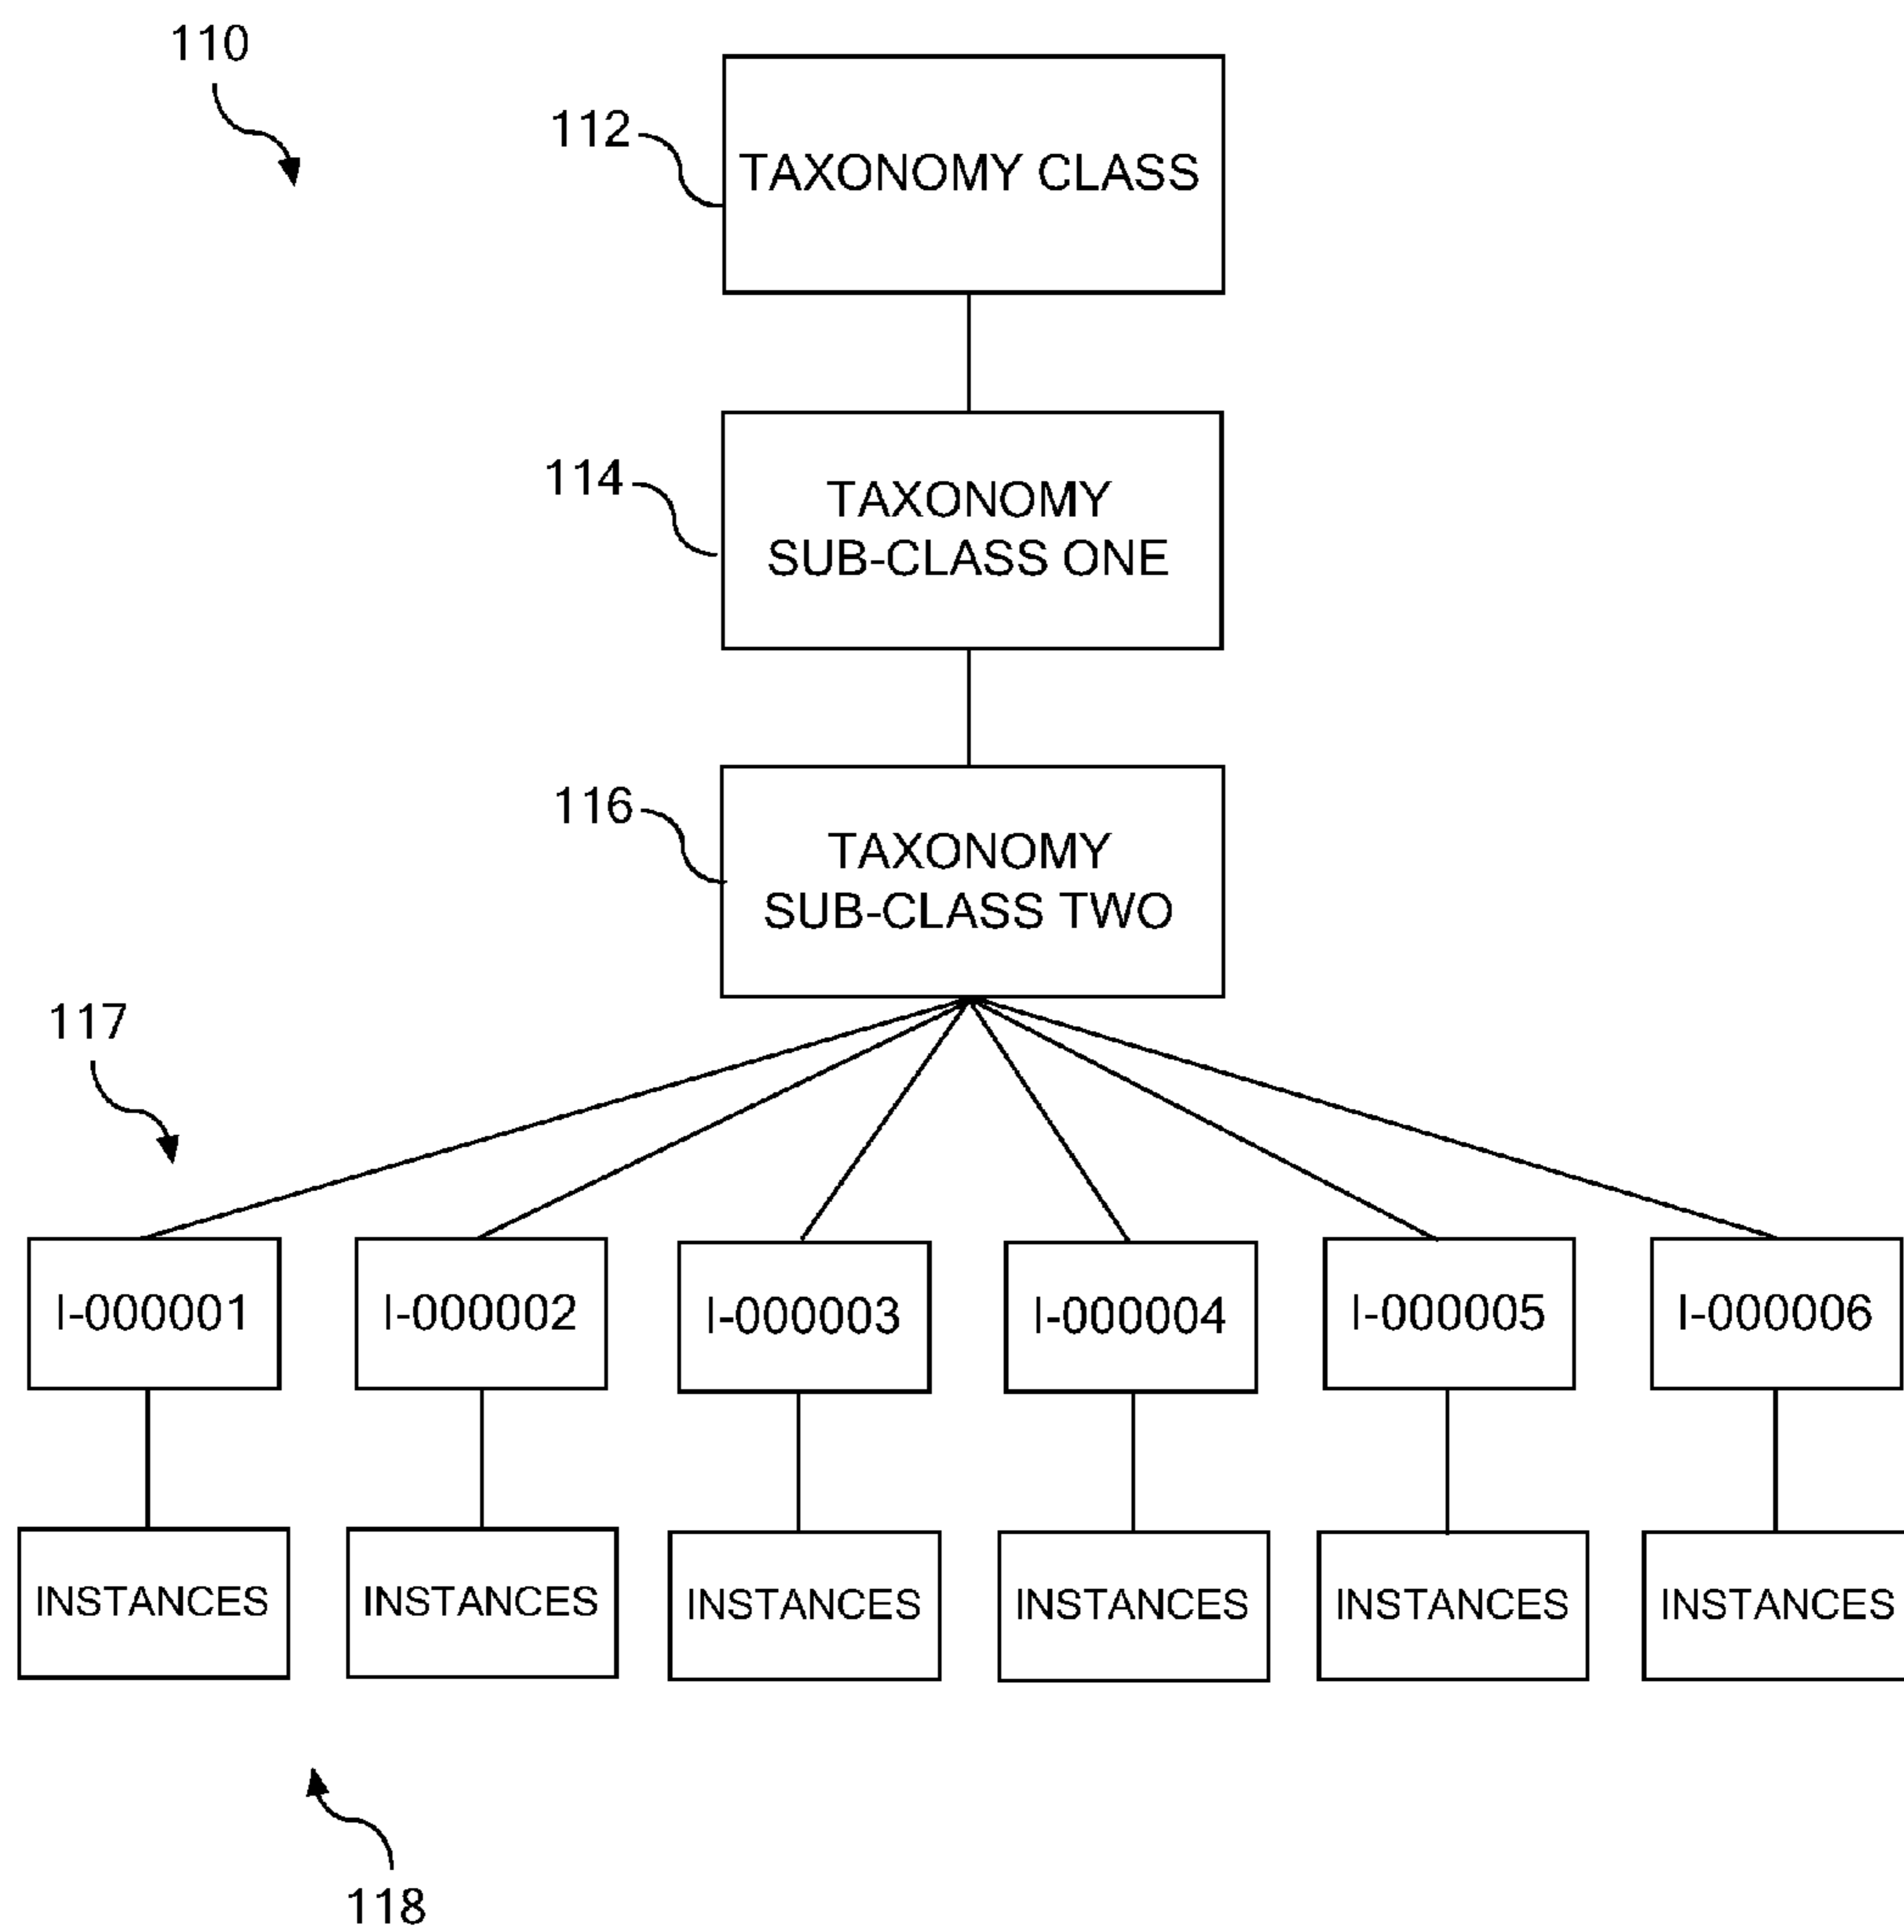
110

112

TAXONOMY CLASS

114

TAXONOMY SUB-CLASS ONE

116

TAXONOMY SUB-CLASS TWO

117

I-000001

I-000002

I-000003

I-000004

I-000005

I-000006

INSTANCES

INSTANCES

INSTANCES

INSTANCES

INSTANCES

INSTANCES

118